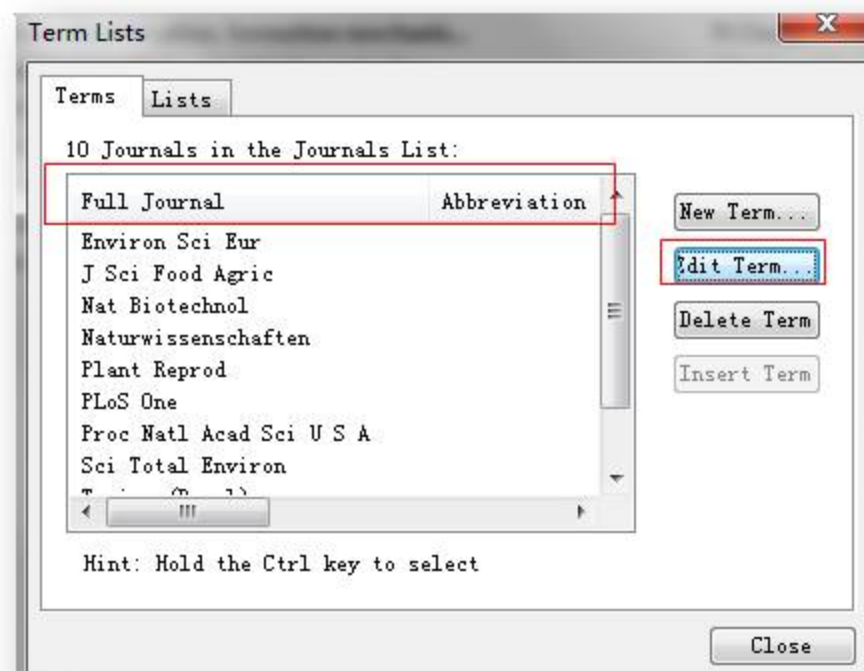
Term Lists

Terms Lists

10 Journals in the Journals List:

| Full Journal | Abbreviation |
|---|---|
| Environ Sci Eur | |
| J Sci Food Agric | |
| Nat Biotechnol | |
| Naturwissenschaften | |
| Plant Reprod | |
| PLoS One | |
| Proc Natl Acad Sci U S A | |
| Sci Total Environ | |
| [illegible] | |

New Term...
Edit Term...
Delete Term
Insert Term

Hint: Hold the Ctrl key to select

Close